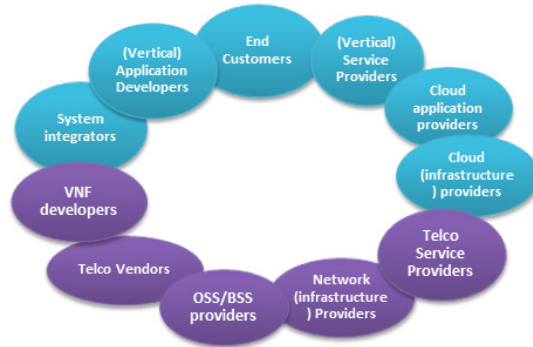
End Customers

(Vertical) Service Providers

Cloud application providers

Cloud (infrastructure ) providers

Telco Service Providers

Network (infrastructure ) Providers

OSS/BSS providers

Telco Vendors

VNF developers

System integrators

(Vertical) Application Developers